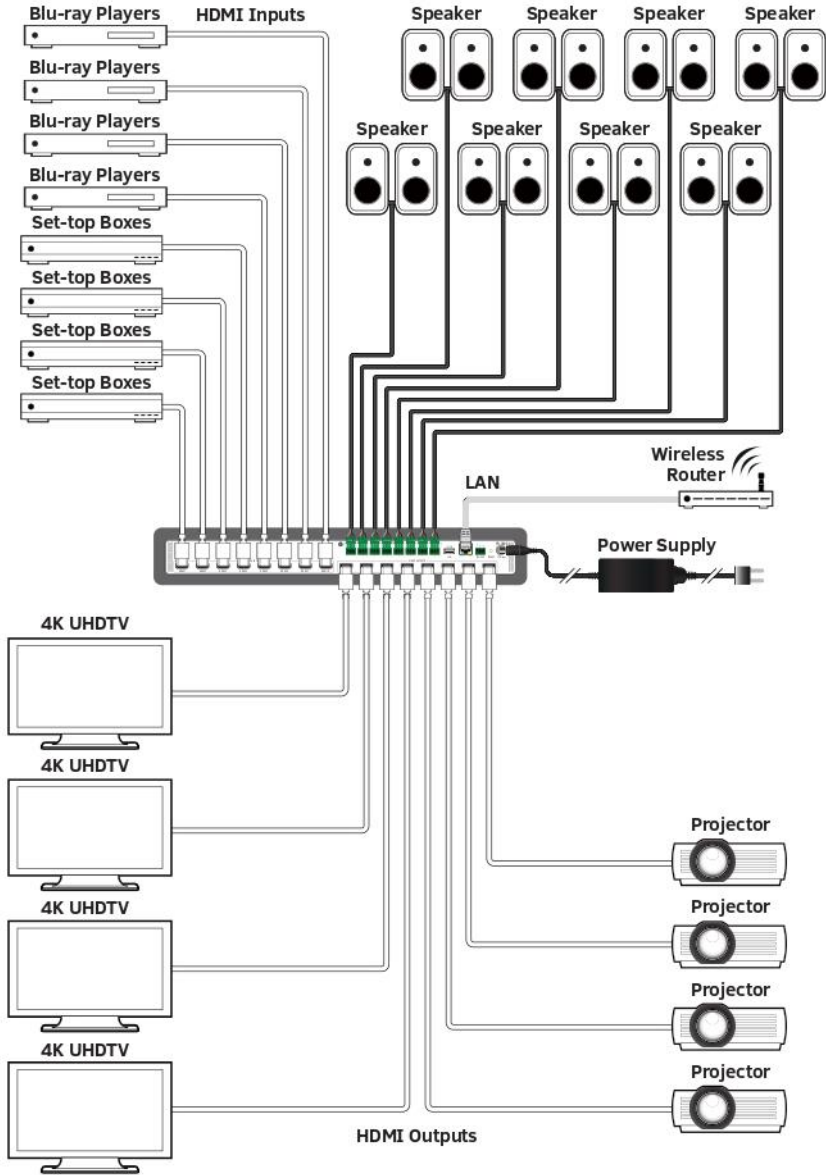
Blu-ray Players
HDMI Inputs
Speaker
Speaker
Speaker
Speaker
Blu-ray Players
Blu-ray Players
Speaker
Speaker
Speaker
Speaker
Blu-ray Players
Set-top Boxes
Set-top Boxes
Set-top Boxes
Set-top Boxes
Wireless Router
LAN
Power Supply
4K UHDTV
4K UHDTV
Projector
4K UHDTV
Projector
Projector
4K UHDTV
Projector
HDMI Outputs